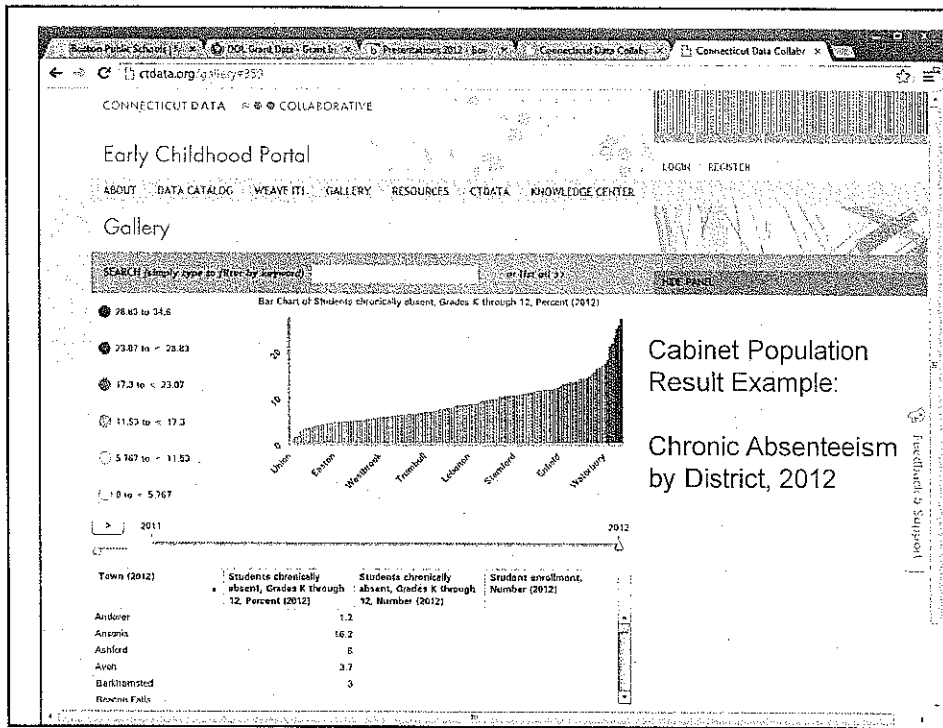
Boston Public Schools | × | DOL Grant Data - Grant × | Presentations 2012 | Bo × | Connecticut Data Collab × | Connecticut Data Collab ×

ctdata.org/gallery#350

CONNECTICUT DATA COLLABORATIVE

Early Childhood Portal

LOGIN REGISTER

ABOUT DATA CATALOG WEAVE IT! GALLERY RESOURCES CTDATA KNOWLEDGE CENTER

Gallery

SEARCH (simply type to filter by keyword) or list all

HIDE PANEL

Bar Chart of Students chronically absent, Grades K through 12, Percent (2012)

28.83 to 34.6

23.07 to < 28.83

17.3 to < 23.07

11.53 to < 17.3

5.767 to < 11.53

0 to < 5.767

20

10

0

Union

Easton

Westbrook

Trumbull

Lebanon

Stamford

Oxford

Waterbury

2011

2012

Cabinet Population Result Example:

Chronic Absenteeism by District, 2012

Feedback & Support

| Town (2012) | Students chronically absent, Grades K through 12, Percent (2012) | Students chronically absent, Grades K through 12, Number (2012) | Student enrollment, Number (2012) |
|---|---|---|---|
| Andover | 1.2 | | |
| Ansonia | 16.2 | | |
| Ashford | 8 | | |
| Avon | 3.7 | | |
| Barkhamsted | 3 | | |
| Beacon Falls | | | |